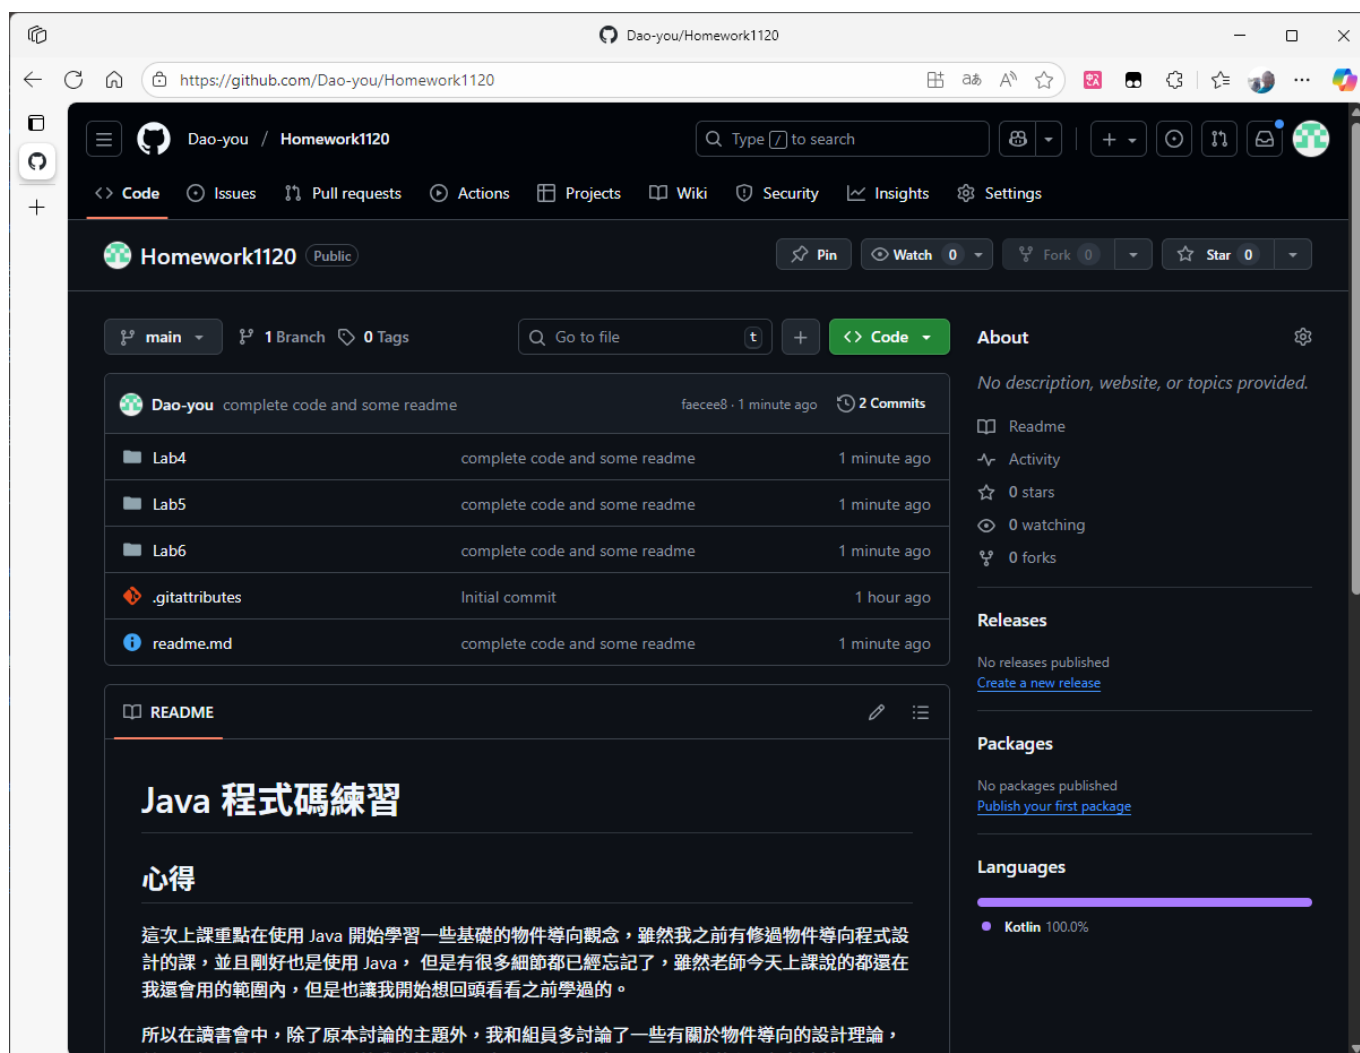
Dao-you/Homework1120

https://github.com/Dao-you/Homework1120

Dao-you / Homework1120

Type / to search

Code Issues Pull requests Actions Projects Wiki Security Insights Settings

Homework1120 Public

Pin Watch 0 Fork 0 Star 0

main 1 Branch 0 Tags Go to file t + Code

Dao-you complete code and some readme faecee8 · 1 minute ago 2 Commits

| | | |
|---|---|---|
| Lab4 | complete code and some readme | 1 minute ago |
| Lab5 | complete code and some readme | 1 minute ago |
| Lab6 | complete code and some readme | 1 minute ago |
| .gitattributes | Initial commit | 1 hour ago |
| readme.md | complete code and some readme | 1 minute ago |

README

# Java 程式碼練習

## 心得

這次上課重點在使用 Java 開始學習一些基礎的物件導向觀念，雖然我之前有修過物件導向程式設計的課，並且剛好也是使用 Java， 但是有很多細節都已經忘記了，雖然老師今天上課說的都還在我還會用的範圍內，但是也讓我開始想回頭看看之前學過的。

所以在讀書會中，除了原本討論的主題外，我和組員多討論了一些有關於物件導向的設計理論，

About

No description, website, or topics provided.

Readme
Activity
0 stars
0 watching
0 forks

Releases

No releases published
Create a new release

Packages

No packages published
Publish your first package

Languages

Kotlin 100.0%